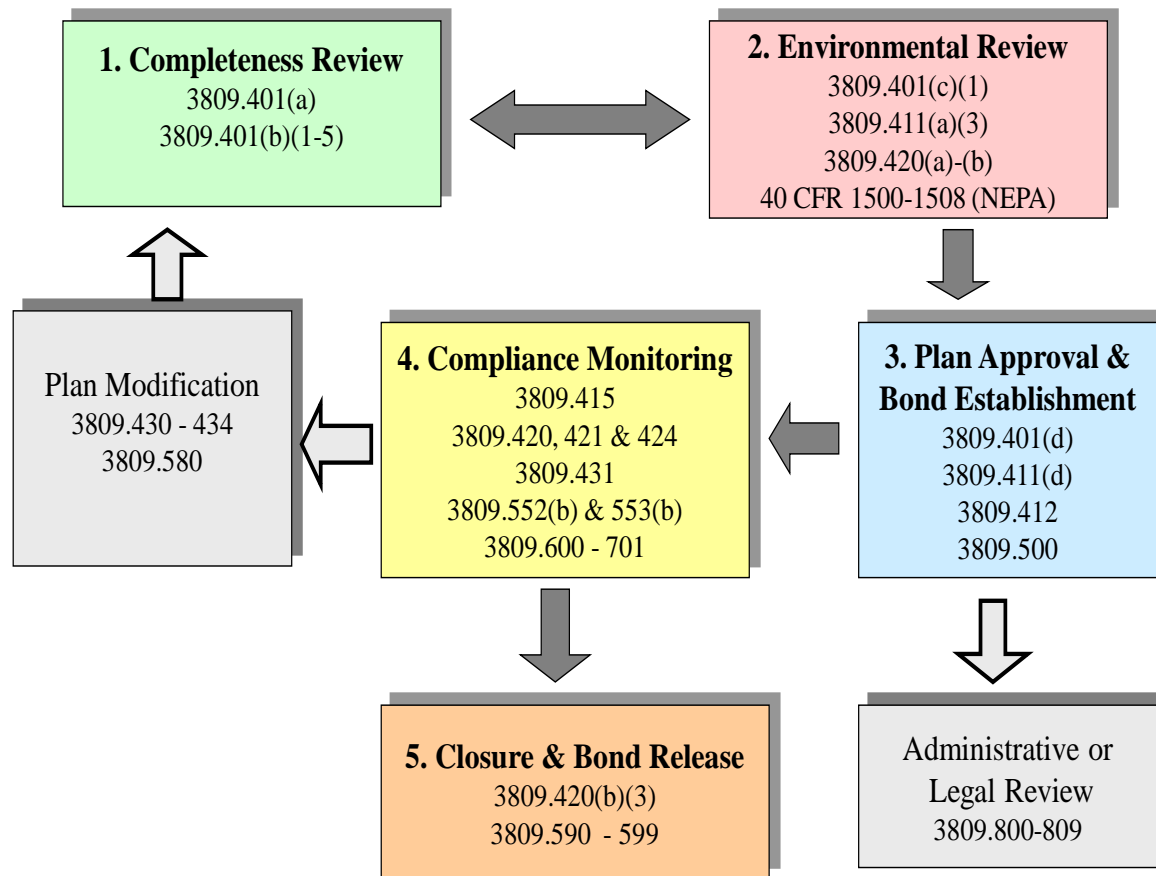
1. Completeness Review
3809.401(a)
3809.401(b)(1-5)

2. Environmental Review
3809.401(c)(1)
3809.411(a)(3)
3809.420(a)-(b)
40 CFR 1500-1508 (NEPA)

Plan Modification
3809.430 - 434
3809.580

4. Compliance Monitoring
3809.415
3809.420, 421 & 424
3809.431
3809.552(b) & 553(b)
3809.600 - 701

3. Plan Approval & Bond Establishment
3809.401(d)
3809.411(d)
3809.412
3809.500

5. Closure & Bond Release
3809.420(b)(3)
3809.590 - 599

Administrative or Legal Review
3809.800-809